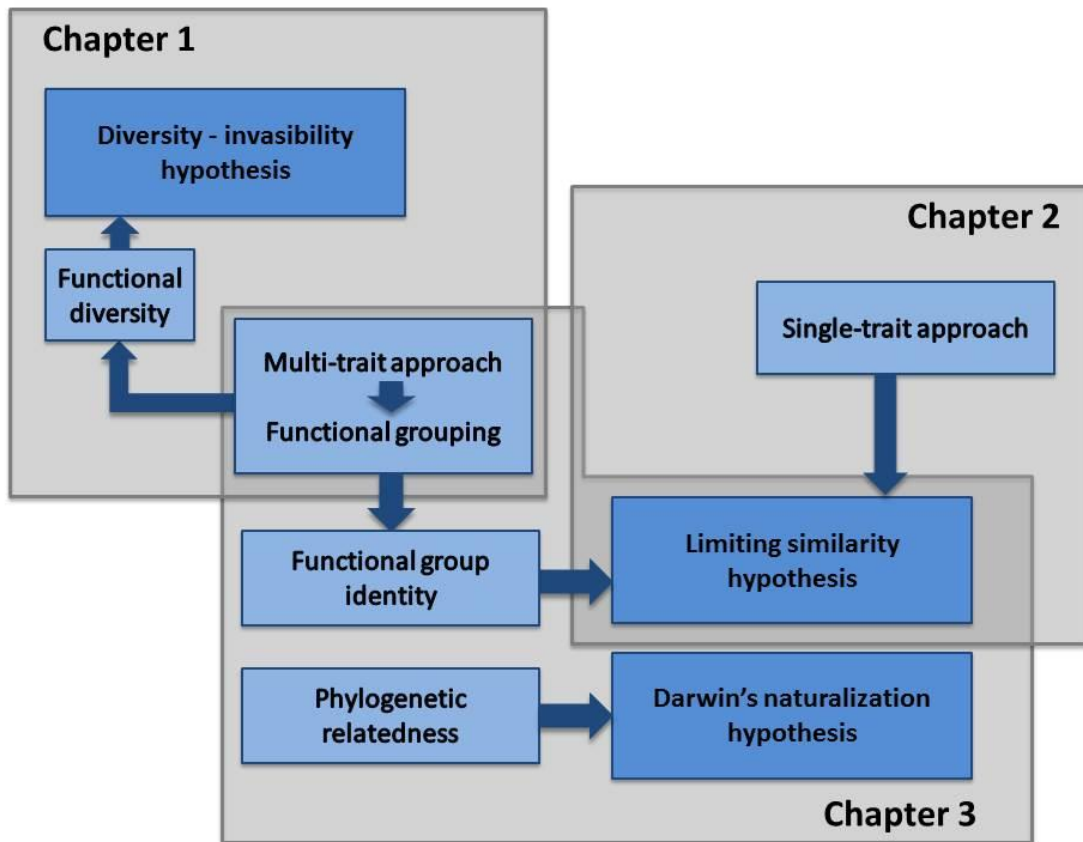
Chapter 1

Diversity - invasibility hypothesis

Functional diversity

Multi-trait approach

Functional grouping

Chapter 2

Single-trait approach

Functional group identity

Limiting similarity hypothesis

Phylogenetic relatedness

Darwin's naturalization hypothesis

Chapter 3